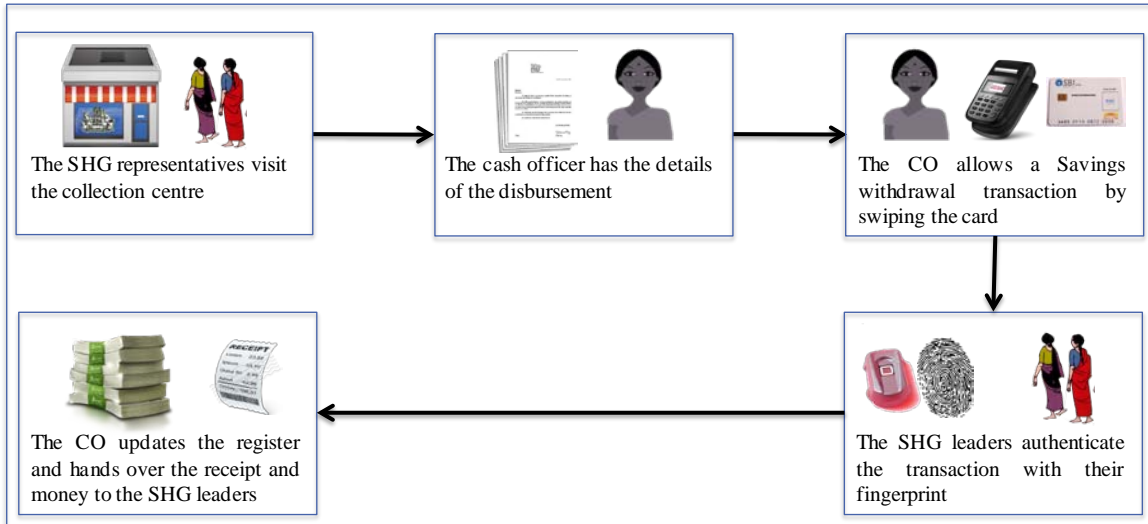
The SHG representatives visit the collection centre

The cash officer has the details of the disbursement

The CO allows a Savings withdrawal transaction by swiping the card

The SHG leaders authenticate the transaction with their fingerprint

The CO updates the register and hands over the receipt and money to the SHG leaders

RECEIPT